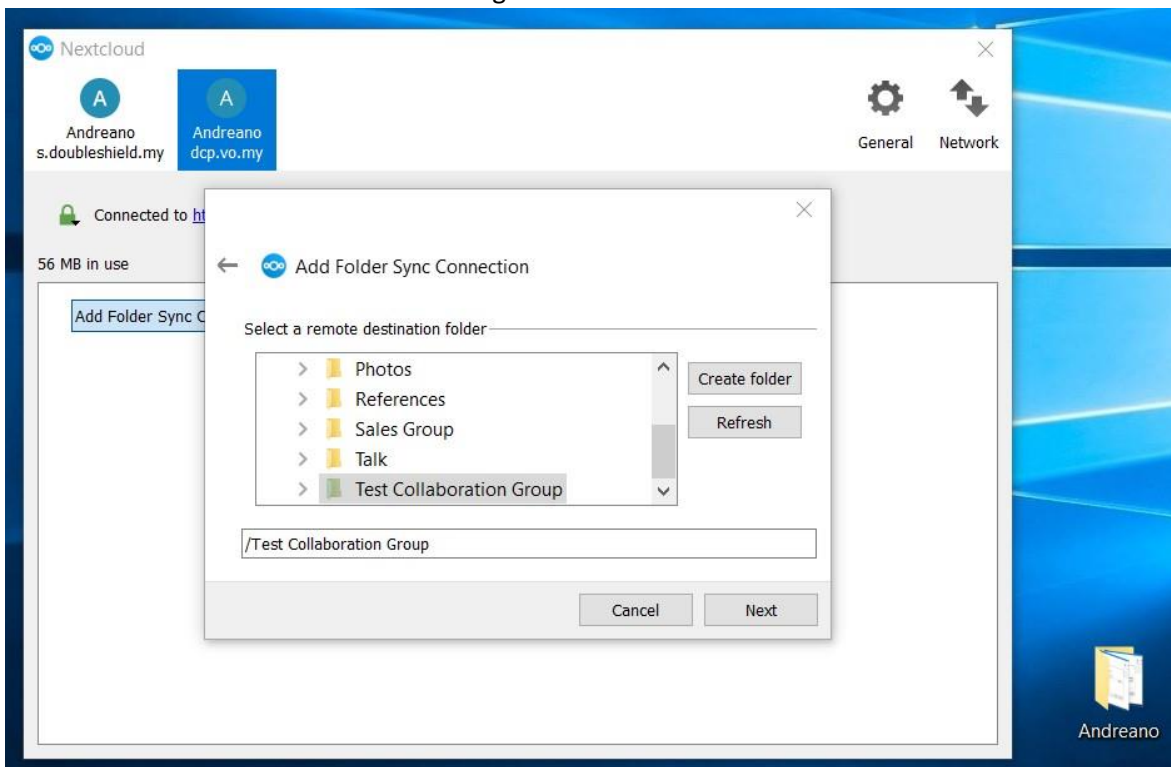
Nextcloud

A
Andreano
s.doubleshield.my

A
Andreano
dcp.vo.my

General

Network

Connected to ht

56 MB in use

Add Folder Sync C

Add Folder Sync Connection

Select a remote destination folder

Photos
References
Sales Group
Talk
Test Collaboration Group

Create folder

Refresh

/Test Collaboration Group

Cancel

Next

Andreano